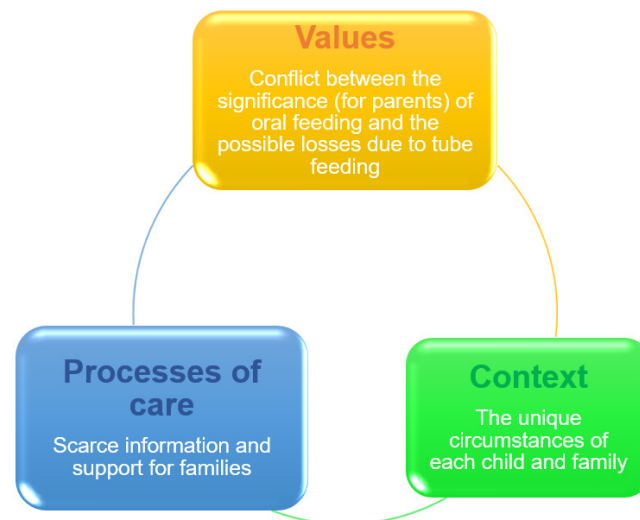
Values

Conflict between the significance (for parents) of oral feeding and the possible losses due to tube feeding

Processes of care

Scarce information and support for families

Context

The unique circumstances of each child and family